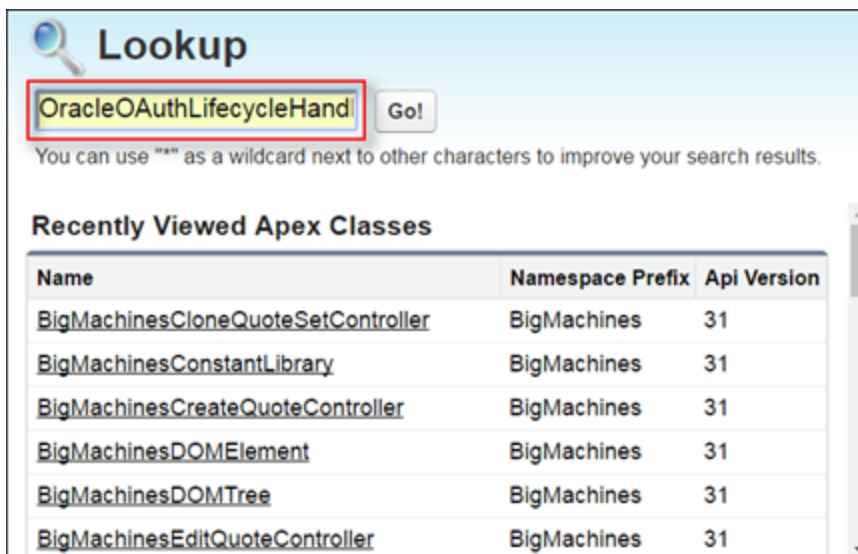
Lookup

OracleOAuthLifecycleHand Go!

You can use "*" as a wildcard next to other characters to improve your search results.

Recently Viewed Apex Classes

| Name | Namespace Prefix | Api Version |
|---|---|---|
| BigMachinesCloneQuoteSetController | BigMachines | 31 |
| BigMachinesConstantLibrary | BigMachines | 31 |
| BigMachinesCreateQuoteController | BigMachines | 31 |
| BigMachinesDOMElement | BigMachines | 31 |
| BigMachinesDOMTree | BigMachines | 31 |
| BigMachinesEditQuoteController | BigMachines | 31 |